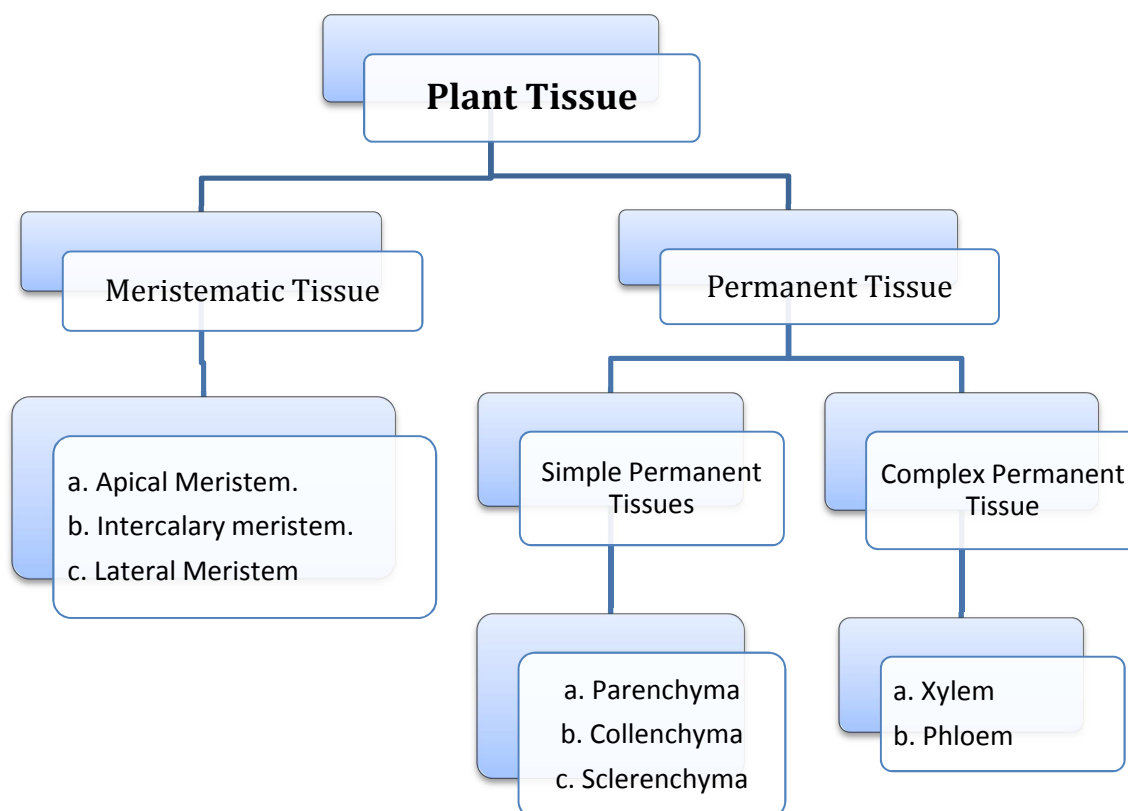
Plant Tissue

Meristematic Tissue

a. Apical Meristem.
b. Intercalary meristem.
c. Lateral Meristem

Permanent Tissue

Simple Permanent Tissues

a. Parenchyma
b. Collenchyma
c. Sclerenchyma

Complex Permanent Tissue

a. Xylem
b. Phloem